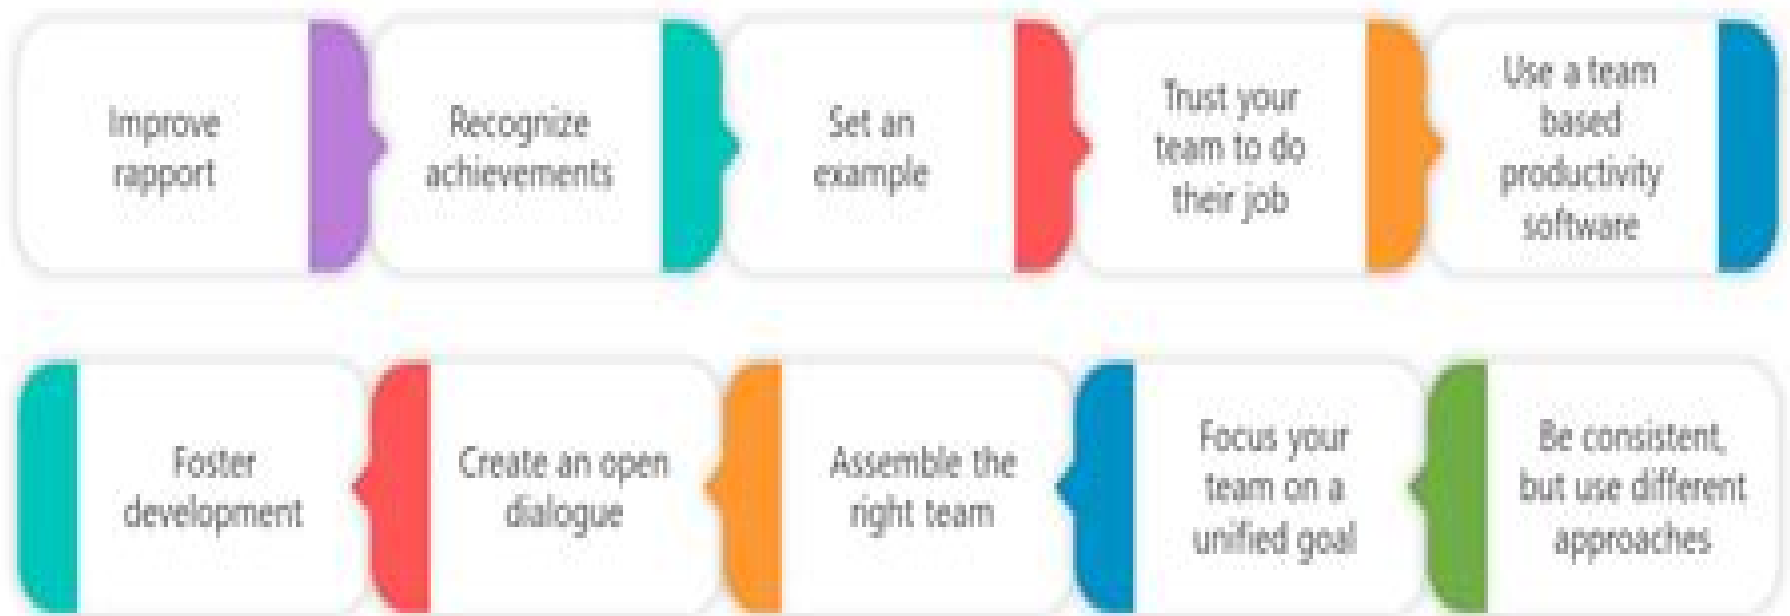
Improve rapport

Recognize achievements

Set an example

Trust your team to do their job

Use a team based productivity software

Be consistent, but use different approaches

Focus your team on a unified goal

Assemble the right team

Create an open dialogue

Foster development